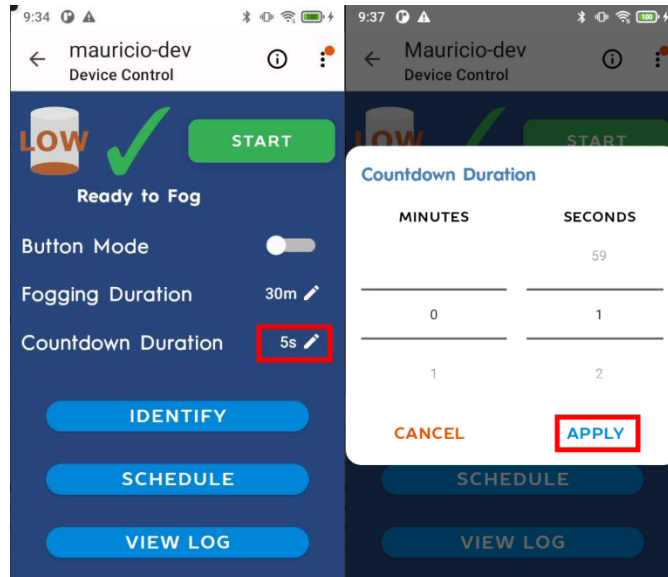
9:34

mauricio-dev
Device Control

LOW

START

Ready to Fog

Button Mode

Fogging Duration 30m

Countdown Duration 5s

IDENTIFY

SCHEDULE

VIEW LOG

9:37

Mauricio-dev
Device Control

Countdown Duration

MINUTES

SECONDS

59

0

1

1

2

CANCEL

APPLY

SCHEDULE

VIEW LOG